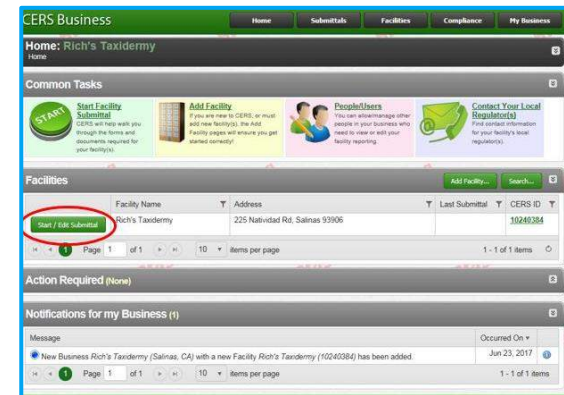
CERS Business

Home Submittals Facilities Compliance My Business

Home: Rich's Taxidermy
Home

Common Tasks

START

Start Facility Submittal
CERS will help walk you through the forms and documents required for your facility(s).

Add Facility
If you are new to CERS, or must add new facility(s), the Add Facility pages will ensure you get started correctly!

People/Users
You can allow/manage other people in your business who need to view or edit your facility reporting.

Contact Your Local Regulator(s)
Find contact information for your facility's local regulator(s).

Facilities

Add Facility... Search...

| | Facility Name | Address | Last Submittal | CERS ID |
|---|---|---|---|---|
| Start / Edit Submittal | Rich's Taxidermy | 225 Natividad Rd, Salinas 93906 | | 10240384 |

Page 1 of 1 10 items per page 1 - 1 of 1 items

Action Required (None)

Notifications for my Business (1)

| Message | Occurred On |
|---|---|
| New Business Rich's Taxidermy (Salinas, CA) with a new Facility Rich's Taxidermy (10240384) has been added | Jun 23, 2017 |

Page 1 of 1 10 items per page 1 - 1 of 1 items